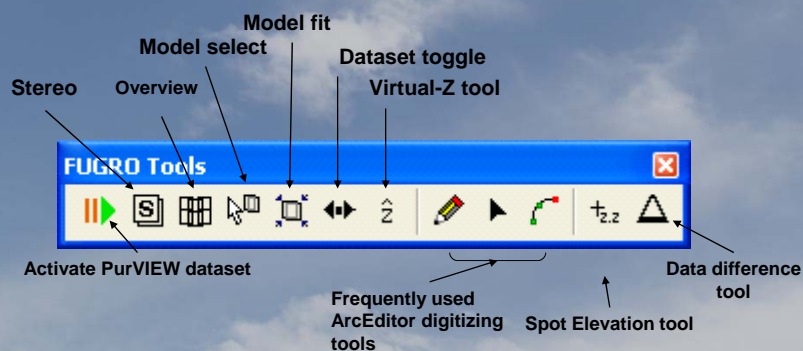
Model fit

Model select

Dataset toggle

Stereo

Overview

Virtual-Z tool

FUGRO Tools

S

Z

+z.z

Activate PurVIEW dataset

Data difference tool

Frequently used ArcEditor digitizing tools

Spot Elevation tool